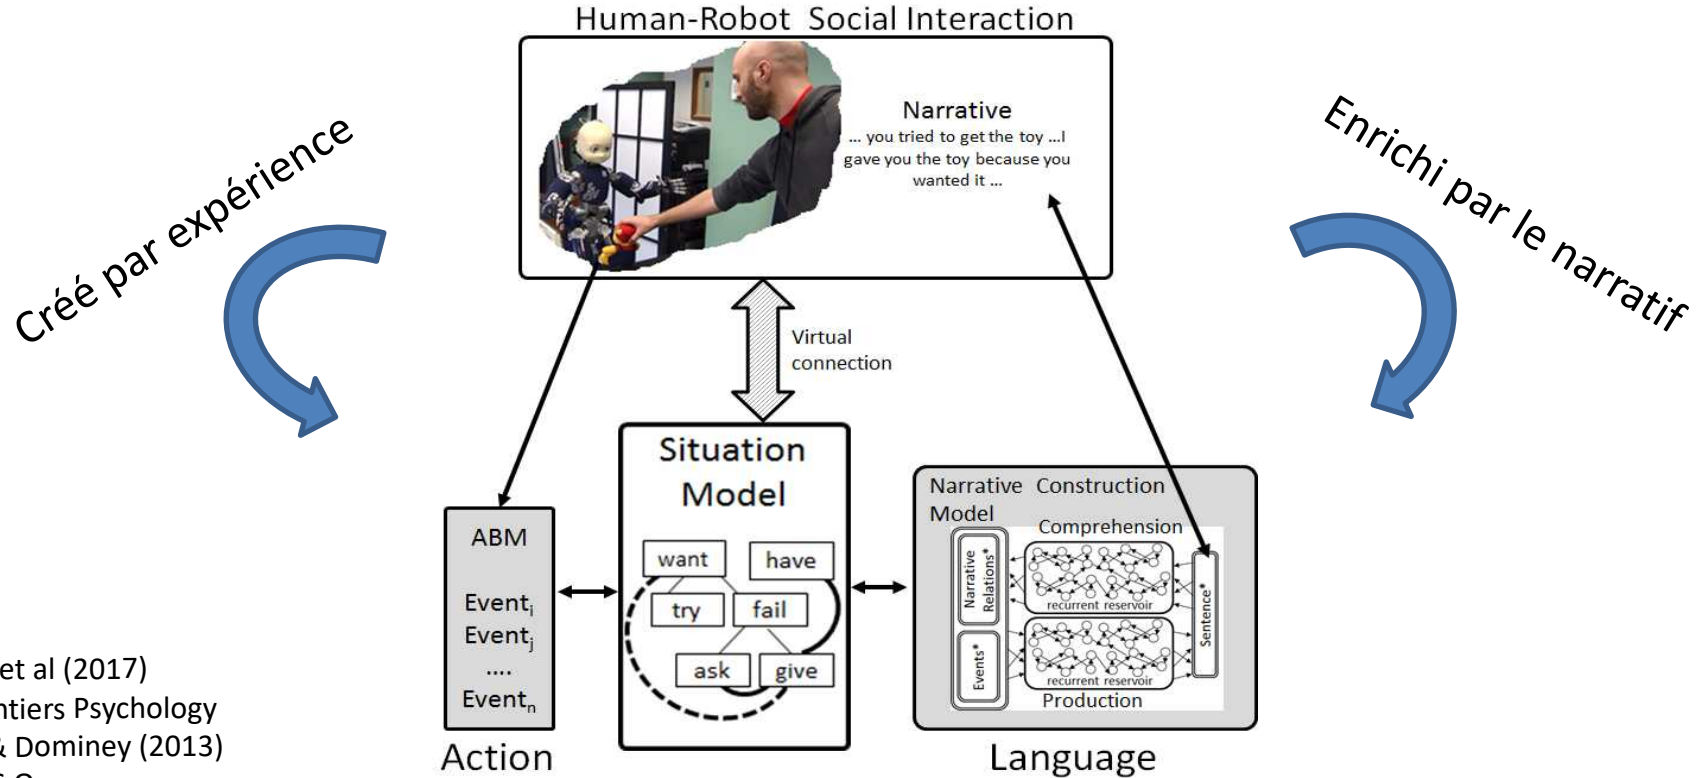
Human-Robot Social Interaction

Narrative
... you tried to get the toy ...I gave you the toy because you wanted it ...

Créé par expérience

Enrichi par le narratif

Virtual connection

Situation Model

want
have
try
fail
ask
give

ABM

$Event_i$
$Event_j$
....
$Event_n$

Action

Narrative Construction Model
Comprehension
Narrative Relations*
recurrent reservoir
Sentence*
Events*
recurrent reservoir
Production

Language

et al (2017)
ntiers Psychology
& Dominey (2013)
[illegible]